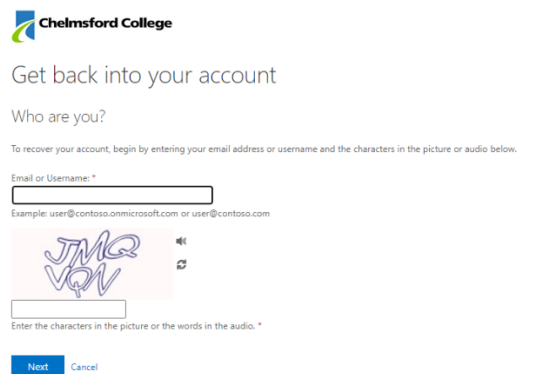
Chelmsford College

Get back into your account

Who are you?

To recover your account, begin by entering your email address or username and the characters in the picture or audio below.

Email or Username: *

Example: user@contoso.onmicrosoft.com or user@contoso.com

JMQ VQN

Enter the characters in the picture or the words in the audio. *

Next Cancel